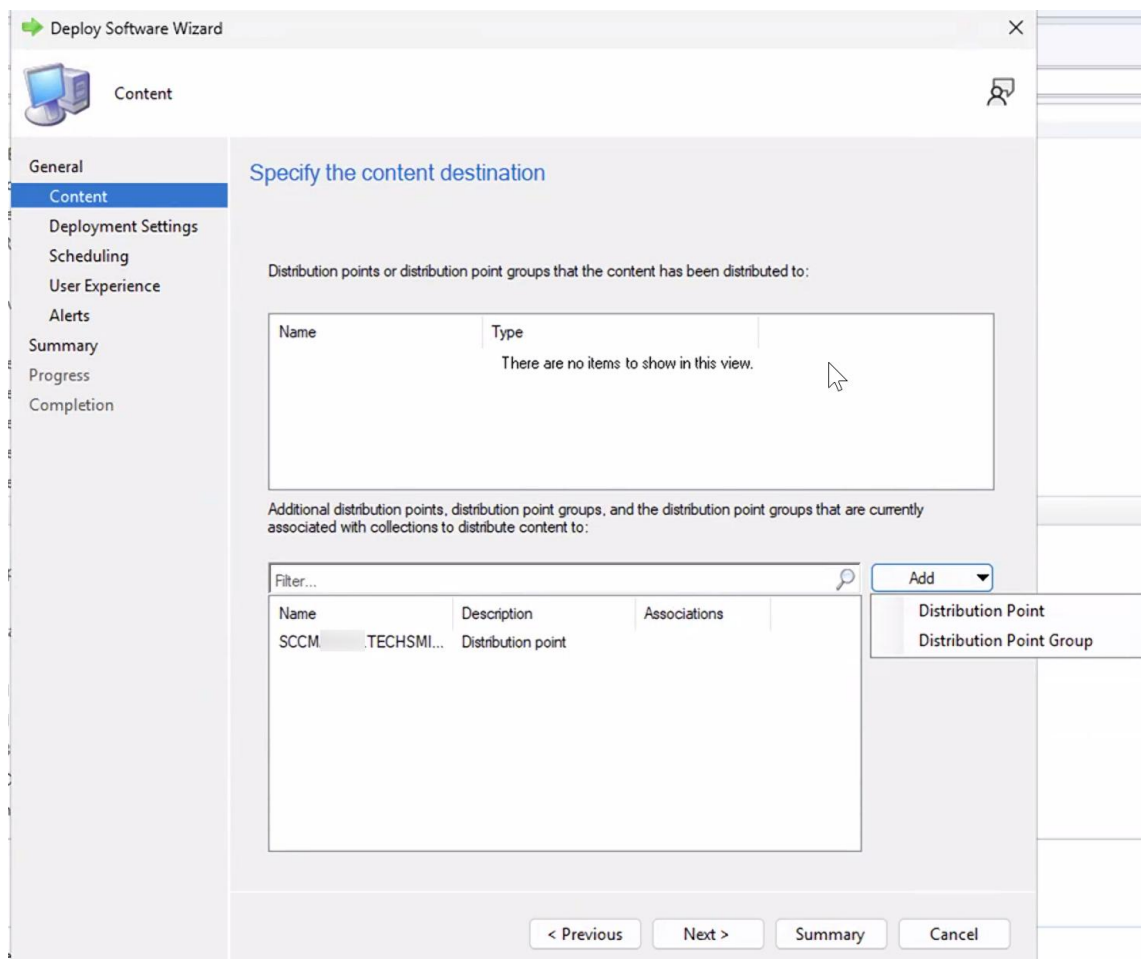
Deploy Software Wizard

Content

General
Content
Deployment Settings
Scheduling
User Experience
Alerts
Summary
Progress
Completion

Specify the content destination

Distribution points or distribution point groups that the content has been distributed to:

| Name | Type |
|---|---|
| There are no items to show in this view. | |

Additional distribution points, distribution point groups, and the distribution point groups that are currently associated with collections to distribute content to:

Filter...

Add

Distribution Point
Distribution Point Group

| Name | Description | Associations |
|---|---|---|
| SCCM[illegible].TECHSMI... | Distribution point | |

< Previous
Next >
Summary
Cancel